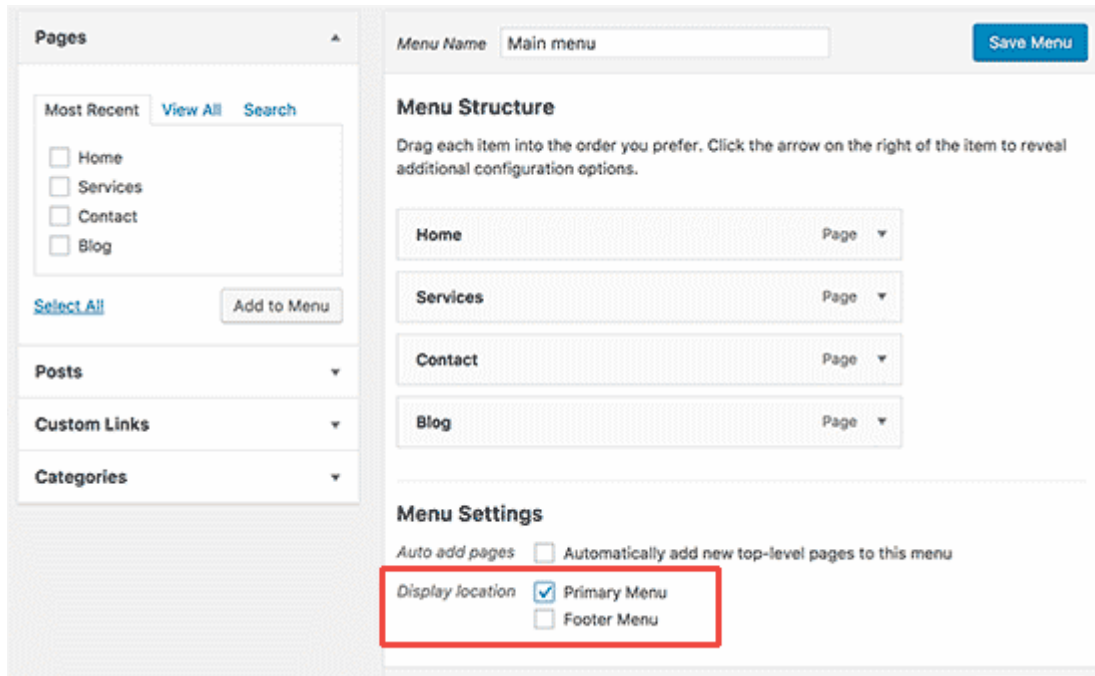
Pages

Most Recent View All Search

Home
Services
Contact
Blog

Select All Add to Menu

Posts

Custom Links

Categories

Menu Name Main menu

Save Menu

Menu Structure

Drag each item into the order you prefer. Click the arrow on the right of the item to reveal additional configuration options.

Home Page
Services Page
Contact Page
Blog Page

Menu Settings

Auto add pages Automatically add new top-level pages to this menu

Display location Primary Menu
Footer Menu